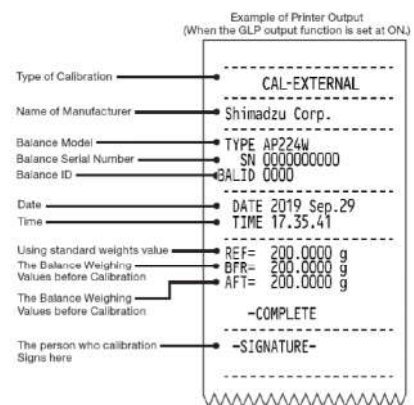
Example of Printer Output
(When the GLP output function is set at ON.)

Type of Calibration
Name of Manufacturer
Balance Model
Balance Serial Number
Balance ID
Date
Time
Using standard weights value
The Balance Weighing Values before Calibration
The Balance Weighing Values before Calibration
The person who calibration Signs here

CAL-EXTERNAL
Shimadzu Corp.
TYPE AP224W
SN 0000000000
BALID 0000
DATE 2019 Sep.29
TIME 17.35.41
REF= 200.0000 g
BFR= 200.0000 g
AFT= 200.0000 g
-COMPLETE
-SIGNATURE-